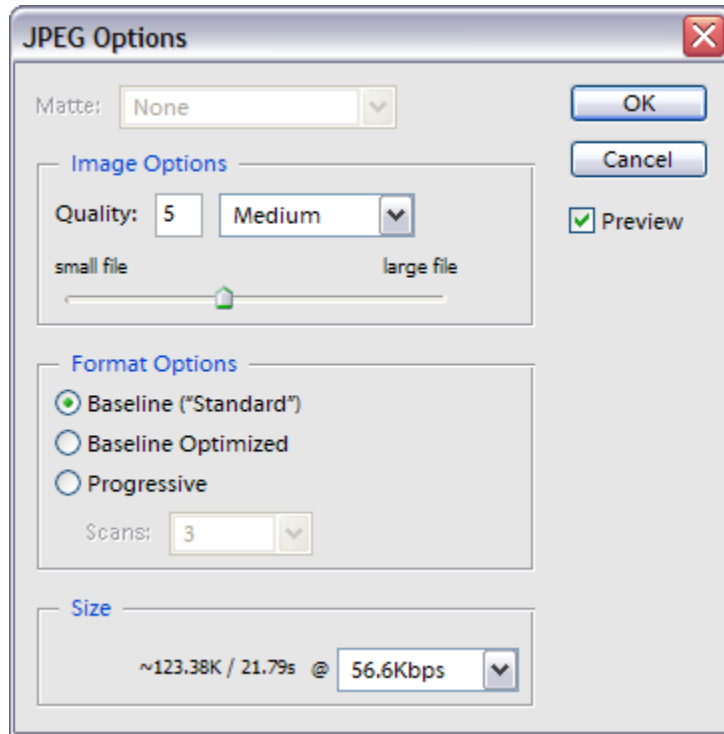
JPEG Options

Matte: None

OK

Cancel

Preview

Image Options

Quality: 5 Medium

small file large file

Format Options

Baseline ("Standard")

Baseline Optimized

Progressive

Scans: 3

Size

~123.38K / 21.79s @ 56.6Kbps